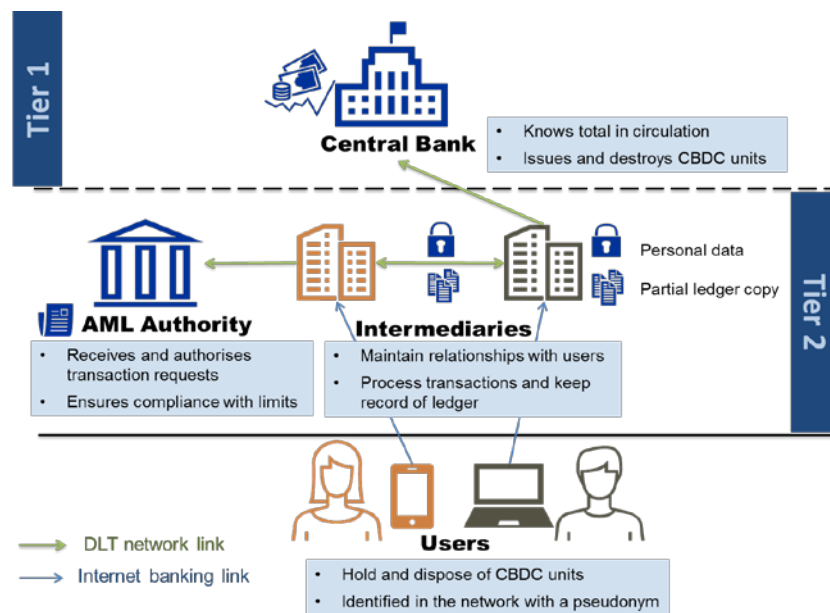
Tier 1

Central Bank

- Knows total in circulation
- Issues and destroys CBDC units

Tier 2

Personal data

Partial ledger copy

AML Authority

Intermediaries

- Receives and authorises transaction requests
- Ensures compliance with limits

- Maintain relationships with users
- Process transactions and keep record of ledger

Users

- Hold and dispose of CBDC units
- Identified in the network with a pseudonym

DLT network link

Internet banking link